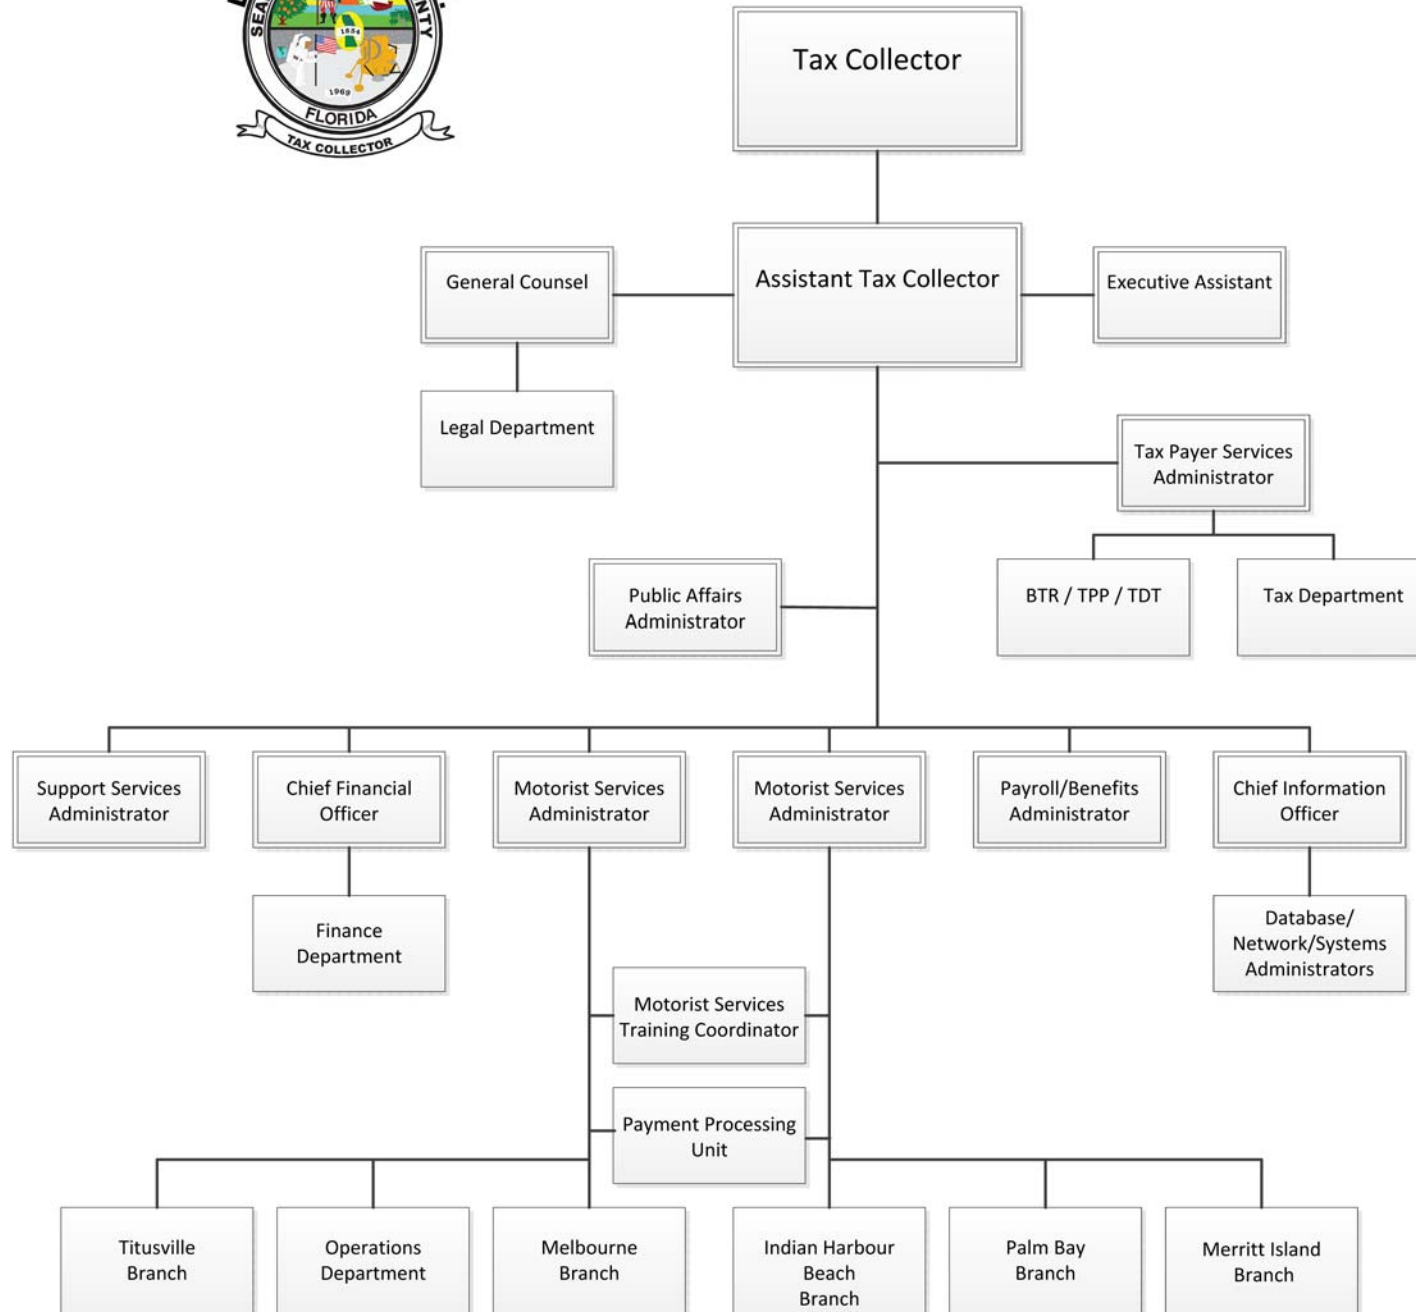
SEA NTY 1854 1969 FLORIDA TAX COLLECTOR

Tax Collector

General Counsel

Assistant Tax Collector

Executive Assistant

Legal Department

Tax Payer Services Administrator

BTR / TPP / TDT

Tax Department

Public Affairs Administrator

Support Services Administrator

Chief Financial Officer

Motorist Services Administrator

Motorist Services Administrator

Payroll/Benefits Administrator

Chief Information Officer

Finance Department

Database/ Network/Systems Administrators

Motorist Services Training Coordinator

Payment Processing Unit

Titusville Branch

Operations Department

Melbourne Branch

Indian Harbour Beach Branch

Palm Bay Branch

Merritt Island Branch